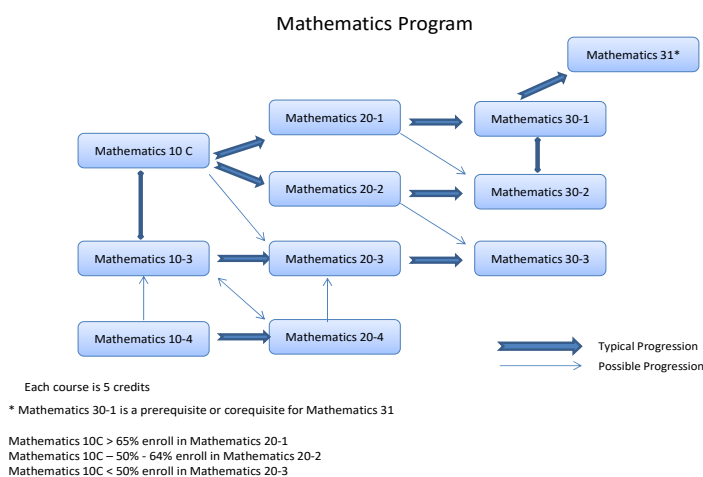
Mathematics Program

Mathematics 31*

Mathematics 20-1

Mathematics 30-1

Mathematics 10 C

Mathematics 20-2

Mathematics 30-2

Mathematics 10-3

Mathematics 20-3

Mathematics 30-3

Mathematics 10-4

Mathematics 20-4

Typical Progression

Possible Progression

Each course is 5 credits

* Mathematics 30-1 is a prerequisite or corequisite for Mathematics 31

Mathematics 10C > 65% enroll in Mathematics 20-1
Mathematics 10C – 50% - 64% enroll in Mathematics 20-2
Mathematics 10C < 50% enroll in Mathematics 20-3